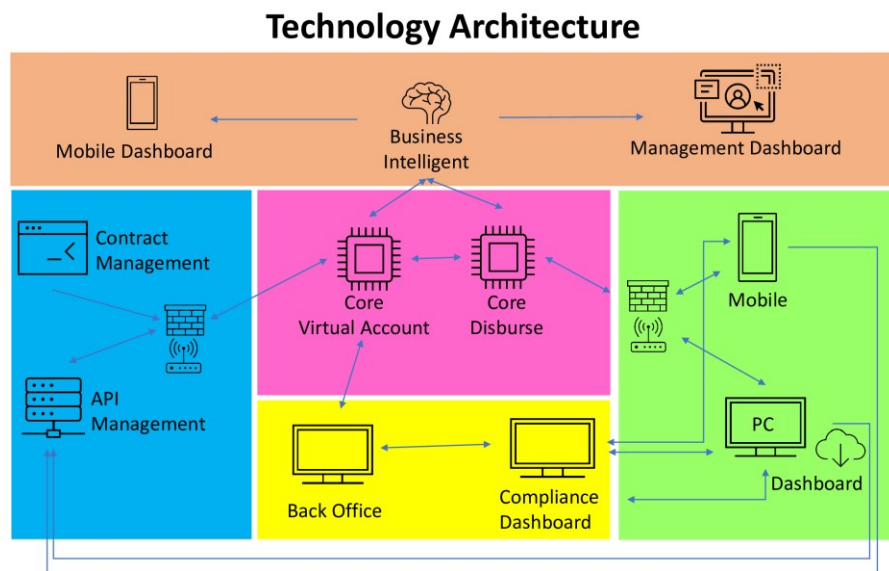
Technology Architecture

Mobile Dashboard

Business Intelligent

Management Dashboard

Contract Management

API Management

Core Virtual Account

Core Disburse

Mobile

PC

Dashboard

Back Office

Compliance Dashboard